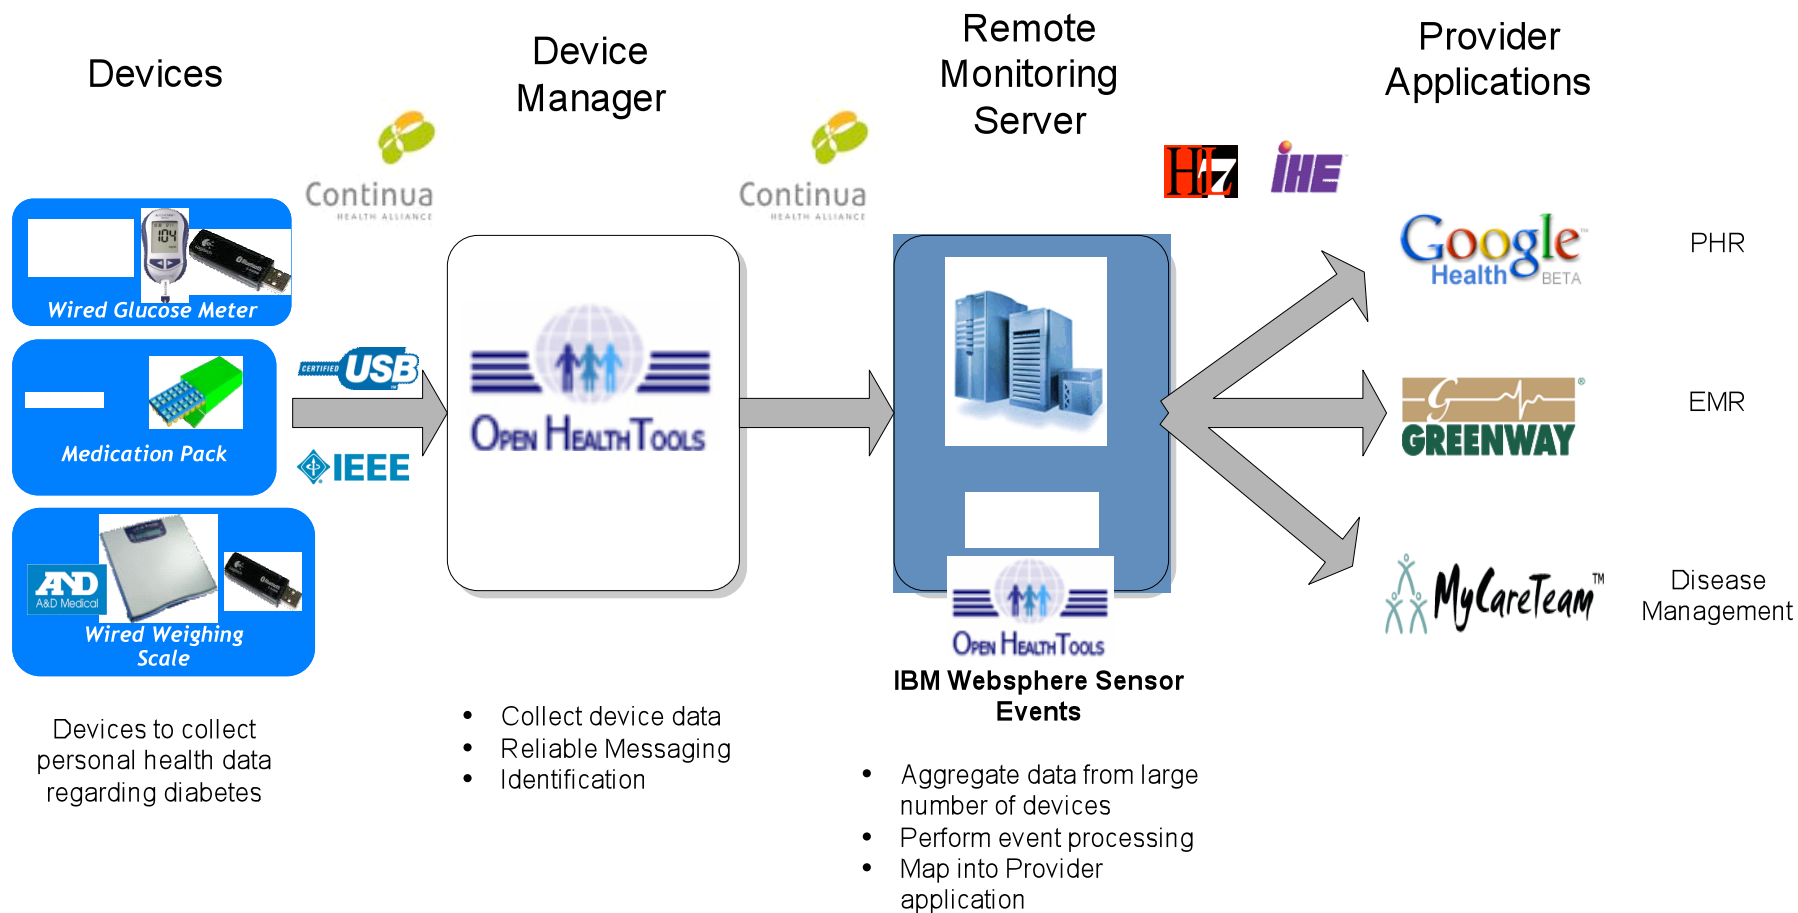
Devices

Device Manager

Remote Monitoring Server

Provider Applications

Continua HEALTH ALLIANCE

Continua HEALTH ALLIANCE

HL7

IHE

104

Wired Glucose Meter

Medication Pack

CERTIFIED USB

IEEE

AND A&D Medical

Wired Weighing Scale

Open Health Tools

Open Health Tools

IBM Websphere Sensor Events

Google Health BETA

PHR

GREENWAY

EMR

MyCareTeam™

Disease Management

Devices to collect personal health data regarding diabetes

• Collect device data
• Reliable Messaging
• Identification

• Aggregate data from large number of devices
• Perform event processing
• Map into Provider application